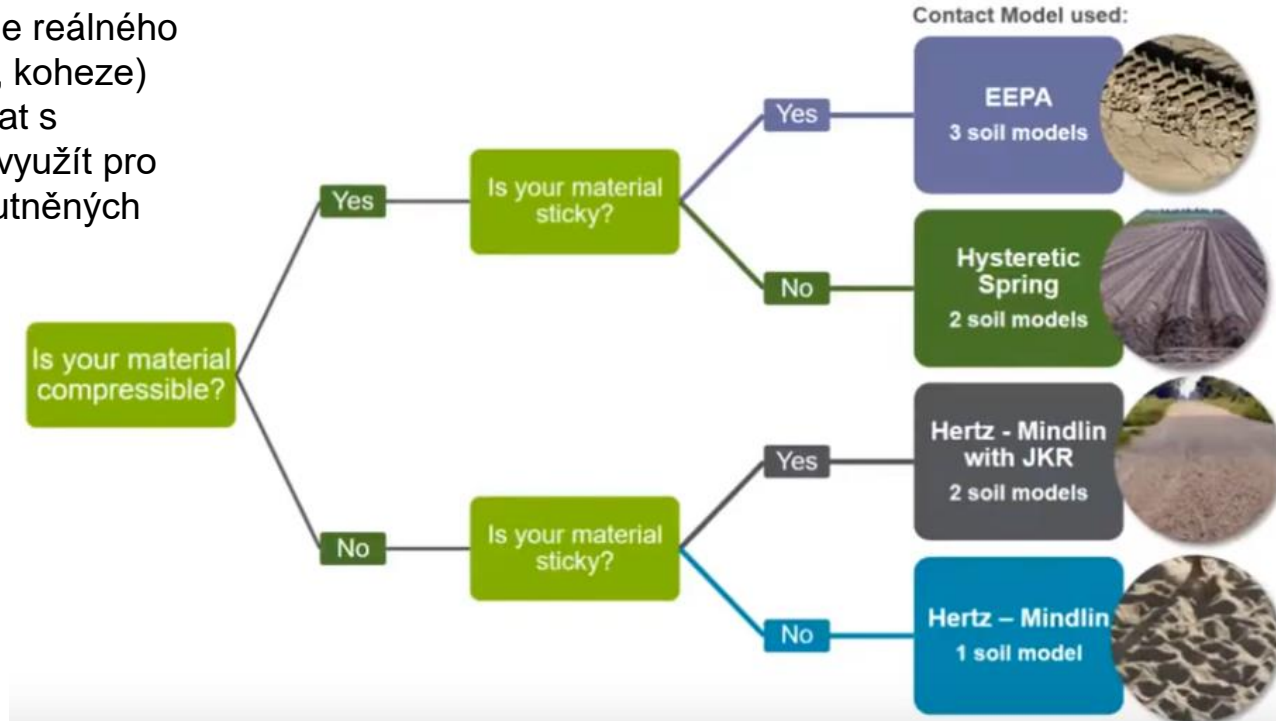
e reálného
, koheze)
at s
využít pro
utněných

Contact Model used:

Is your material compressible?

Yes

Is your material sticky?

Yes

EEPA
3 soil models

No

Hysteretic Spring
2 soil models

No

Is your material sticky?

Yes

Hertz - Mindlin with JKR
2 soil models

No

Hertz – Mindlin
1 soil model